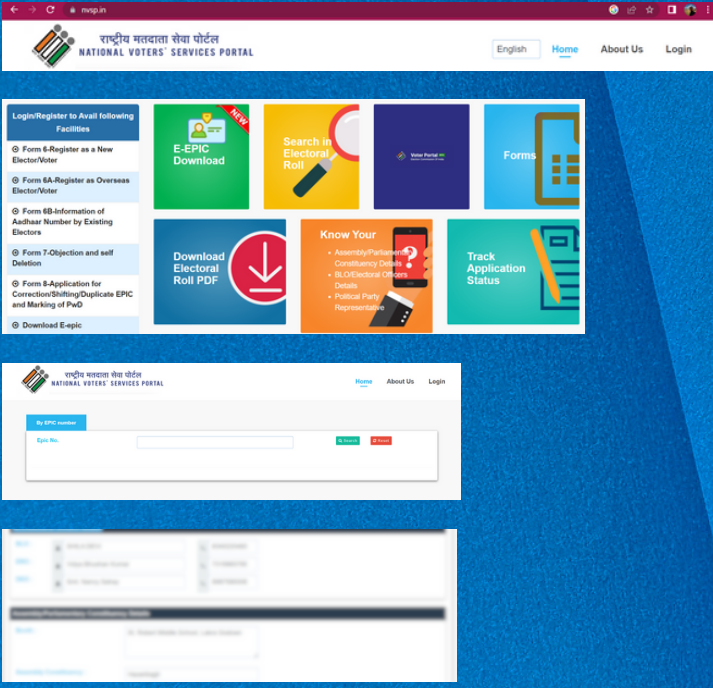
nvsp.in

राष्ट्रीय मतदाता सेवा पोर्टल
NATIONAL VOTERS' SERVICES PORTAL

English
Home
About Us
Login

Login/Register to Avail following Facilities

Form 6-Register as a New Elector/Voter

Form 6A-Register as Overseas Elector/Voter

Form 6B-Information of Aadhaar Number by Existing Electors

Form 7-Objection and self Deletion

Form 8-Application for Correction/Shifting/Duplicate EPIC and Marking of PwD

Download E-epic

NEW
E-EPIC Download

Search in Electoral Roll

Voter Portal

Forms

Download Electoral Roll PDF

Know Your
Assembly/Parliamentary Constituency Details
BLO/Electoral Officers Details
Political Party Representative

Track Application Status

राष्ट्रीय मतदाता सेवा पोर्टल
NATIONAL VOTERS' SERVICES PORTAL

Home
About Us
Login

By EPIC number

Epic No.

Search
Reset

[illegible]

Assembly/Parliamentary Constituency Details

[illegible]